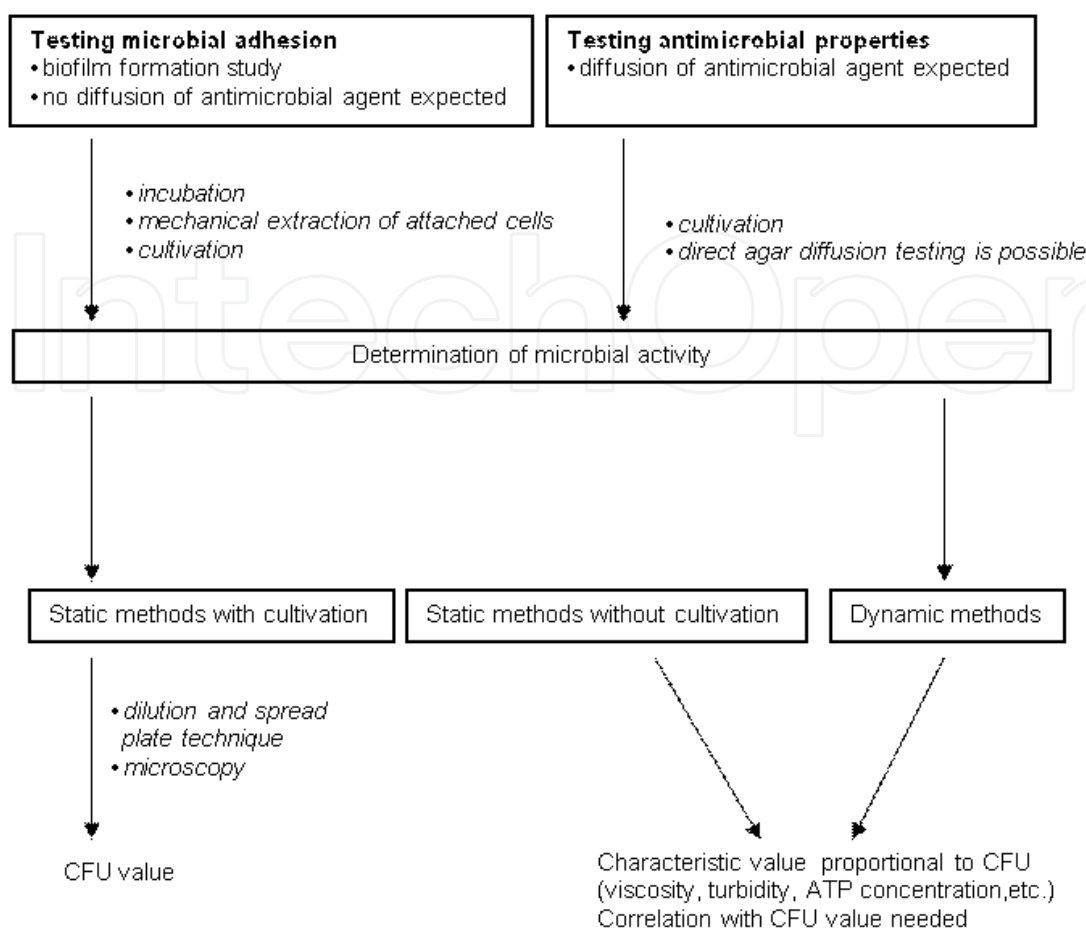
**Testing microbial adhesion**
• biofilm formation study
• no diffusion of antimicrobial agent expected

**Testing antimicrobial properties**
• diffusion of antimicrobial agent expected

• *incubation*
• *mechanical extraction of attached cells*
• *cultivation*

• *cultivation*
• *direct agar diffusion testing is possible*

Determination of microbial activity

Static methods with cultivation

Static methods without cultivation

Dynamic methods

• *dilution and spread plate technique*
• *microscopy*

CFU value

Characteristic value proportional to CFU (viscosity, turbidity, ATP concentration,etc.) Correlation with CFU value needed